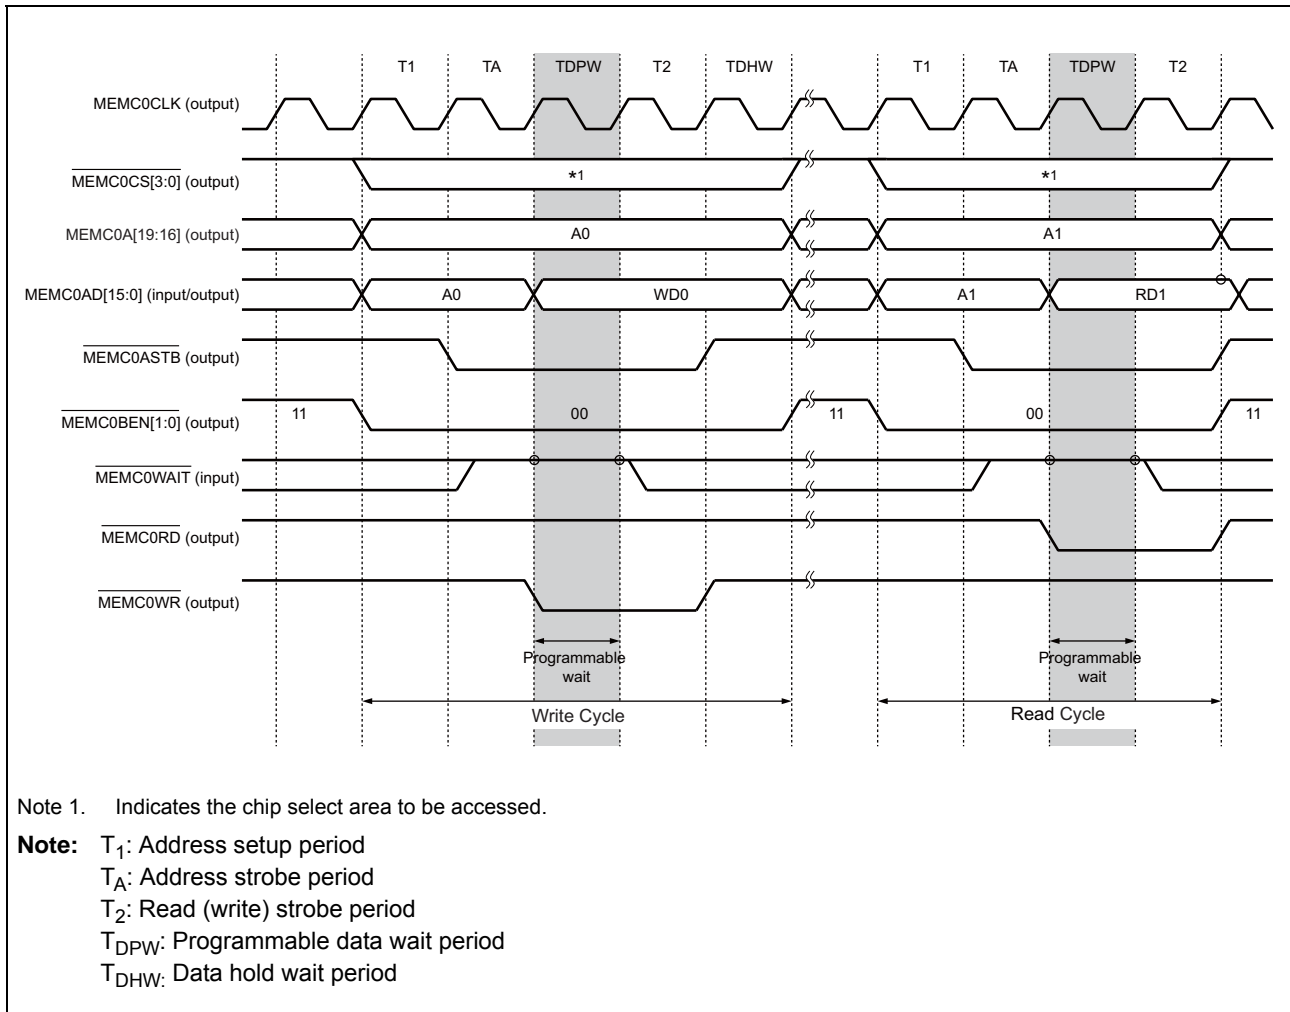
T1 TA TDPW T2 TDHW T1 TA TDPW T2

MEMC0CLK (output)

$\overline{\text{MEMC0CS[3:0]}}$ (output) *1 *1

MEMC0A[19:16] (output) A0 A1

MEMC0AD[15:0] (input/output) A0 WD0 A1 RD1

$\overline{\text{MEMC0ASTB}}$ (output)

$\overline{\text{MEMC0BEN[1:0]}}$ (output) 11 00 11 00 11

$\overline{\text{MEMC0WAIT}}$ (input)

$\overline{\text{MEMC0RD}}$ (output)

$\overline{\text{MEMC0WR}}$ (output)

Programmable wait

Programmable wait

Write Cycle

Read Cycle

Note 1. Indicates the chip select area to be accessed.

**Note:** $T_1$: Address setup period
$T_A$: Address strobe period
$T_2$: Read (write) strobe period
$T_{DPW}$: Programmable data wait period
$T_{DHW}$: Data hold wait period